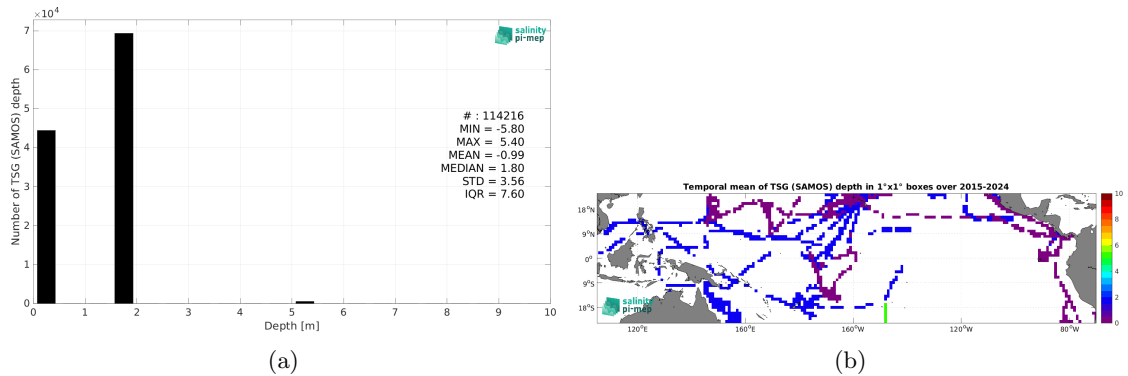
$\times 10^4$

salinity pi-mep

Number of TSG (SAMOS) depth

7
6
5
4
3
2
1
0

# : 114216
MIN = -5.80
MAX = 5.40
MEAN = -0.99
MEDIAN = 1.80
STD = 3.56
IQR = 7.60

0 1 2 3 4 5 6 7 8 9 10
Depth [m]

(a)

Temporal mean of TSG (SAMOS) depth in 1°x1° boxes over 2015-2024

18°N
9°N
0°
9°S
18°S

120°E 160°E 160°W 120°W 80°W

salinity pi-mep

10
8
6
4
2
0

(b)